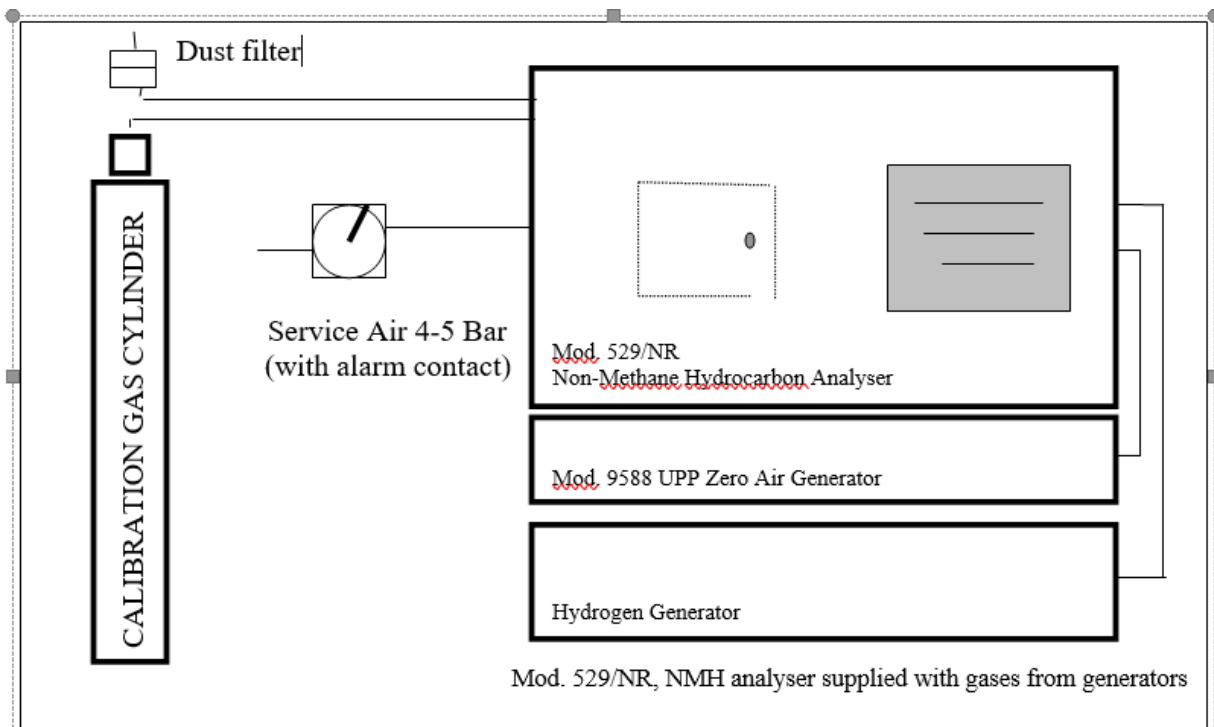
Dust filter

CALIBRATION GAS CYLINDER

Service Air 4-5 Bar
(with alarm contact)

Mod. 529/NR
Non-Methane Hydrocarbon Analyser

Mod. 9588 UPP Zero Air Generator

Hydrogen Generator

Mod. 529/NR, NMH analyser supplied with gases from generators